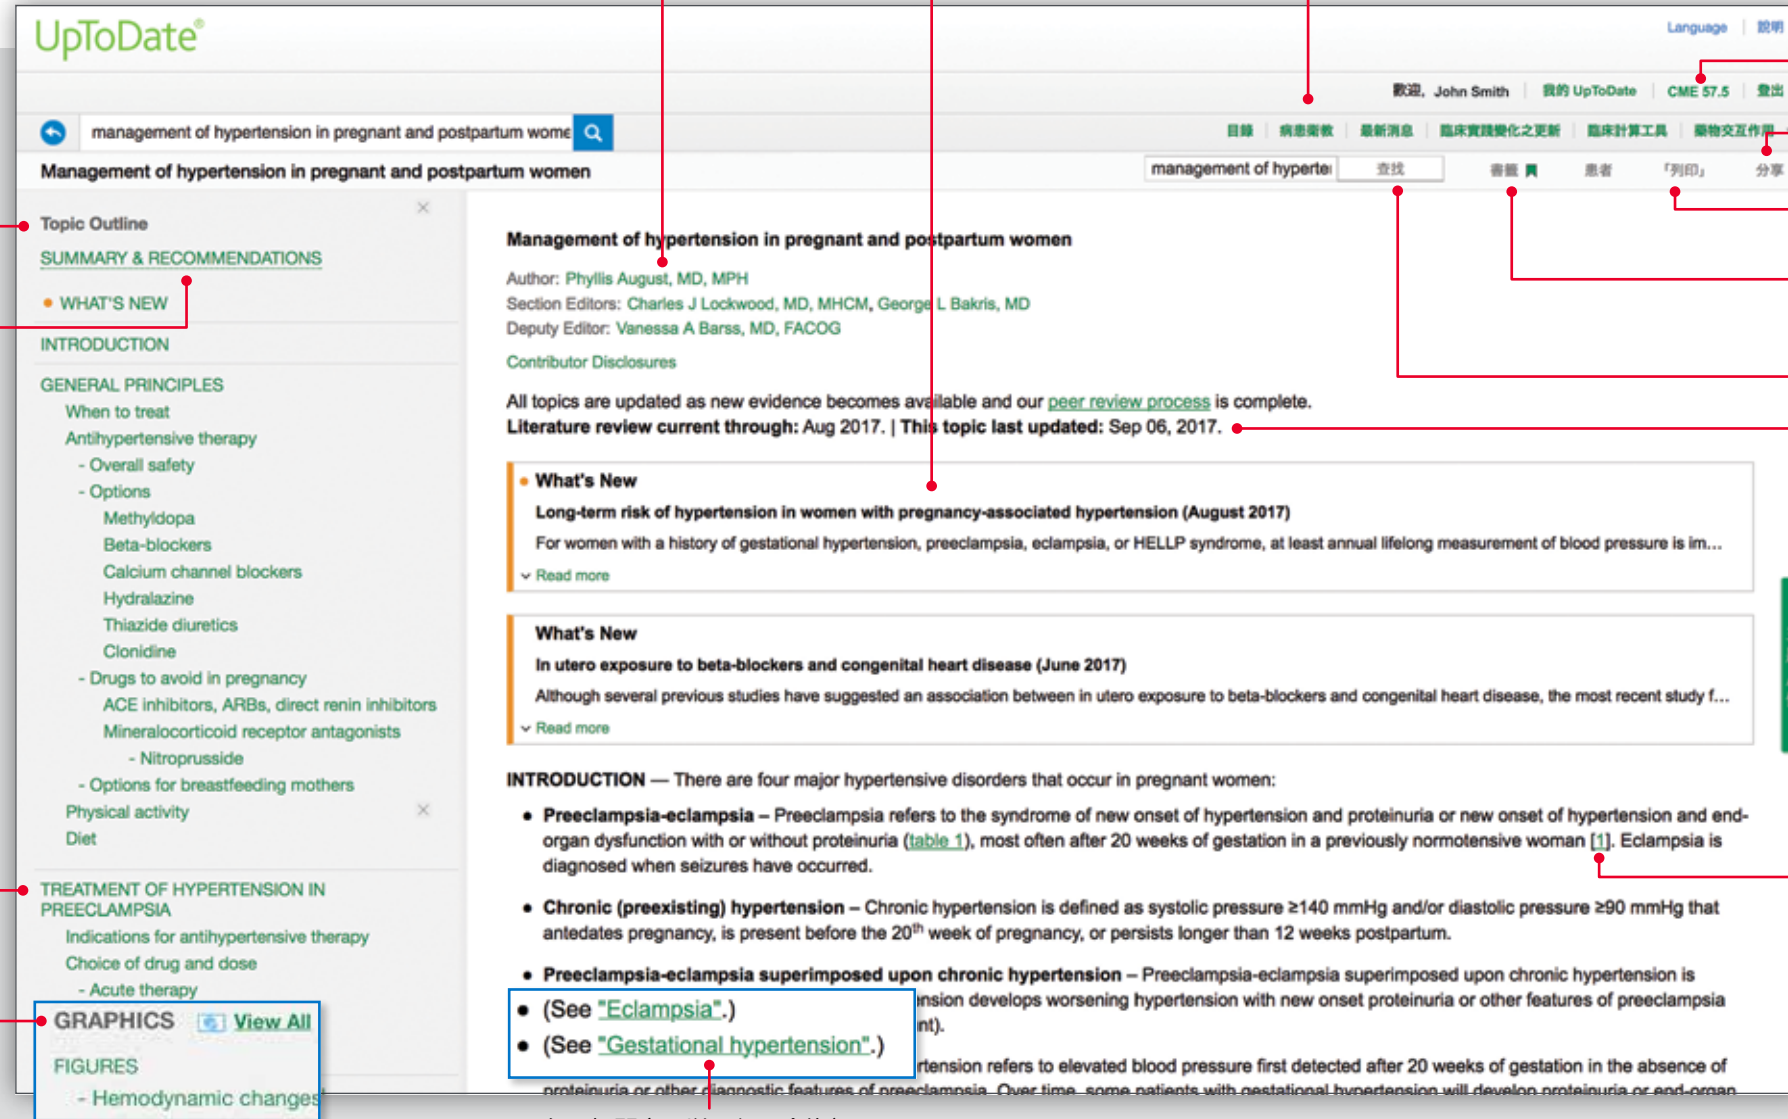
UpToDate®

Language | 說明

歡迎, John Smith | 我的 UpToDate | CME 57.5 | 登出

management of hypertension in pregnant and postpartum wome

目錄 | 病患衛教 | 最新消息 | 臨床實踐變化之更新 | 臨床計算工具 | 藥物交互作用

Management of hypertension in pregnant and postpartum women

management of hyperte 查找 書籤 患者 「列印」 分享

Topic Outline

SUMMARY & RECOMMENDATIONS

WHAT'S NEW

INTRODUCTION

GENERAL PRINCIPLES
When to treat
Antihypertensive therapy
- Overall safety
- Options
Methyldopa
Beta-blockers
Calcium channel blockers
Hydralazine
Thiazide diuretics
Clonidine
- Drugs to avoid in pregnancy
ACE inhibitors, ARBs, direct renin inhibitors
Mineralocorticoid receptor antagonists
- Nitroprusside
- Options for breastfeeding mothers
Physical activity
Diet

TREATMENT OF HYPERTENSION IN PREECLAMPSIA
Indications for antihypertensive therapy
Choice of drug and dose
- Acute therapy

GRAPHICS View All

FIGURES
- Hemodynamic changes

Management of hypertension in pregnant and postpartum women

Author: Phyllis August, MD, MPH
Section Editors: Charles J Lockwood, MD, MHCM, George L Bakris, MD
Deputy Editor: Vanessa A Barss, MD, FACOG

Contributor Disclosures

All topics are updated as new evidence becomes available and our peer review process is complete.
Literature review current through: Aug 2017. | This topic last updated: Sep 06, 2017.

What's New
Long-term risk of hypertension in women with pregnancy-associated hypertension (August 2017)
For women with a history of gestational hypertension, preeclampsia, eclampsia, or HELLP syndrome, at least annual lifelong measurement of blood pressure is im...
Read more

What's New
In utero exposure to beta-blockers and congenital heart disease (June 2017)
Although several previous studies have suggested an association between in utero exposure to beta-blockers and congenital heart disease, the most recent study f...
Read more

INTRODUCTION — There are four major hypertensive disorders that occur in pregnant women:

• Preeclampsia-eclampsia – Preeclampsia refers to the syndrome of new onset of hypertension and proteinuria or new onset of hypertension and end-organ dysfunction with or without proteinuria (table 1), most often after 20 weeks of gestation in a previously normotensive woman [1]. Eclampsia is diagnosed when seizures have occurred.

• Chronic (preexisting) hypertension – Chronic hypertension is defined as systolic pressure ≥140 mmHg and/or diastolic pressure ≥90 mmHg that antedates pregnancy, is present before the 20$^{th}$ week of pregnancy, or persists longer than 12 weeks postpartum.

• Preeclampsia-eclampsia superimposed upon chronic hypertension – Preeclampsia-eclampsia superimposed upon chronic hypertension is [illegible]nsion develops worsening hypertension with new onset proteinuria or other features of preeclampsia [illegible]nt).

• (See "Eclampsia".)
• (See "Gestational hypertension".)

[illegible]rtension refers to elevated blood pressure first detected after 20 weeks of gestation in the absence of proteinuria or other diagnostic features of preeclampsia. Over time, some patients with gestational hypertension will develop proteinuria or end-organ